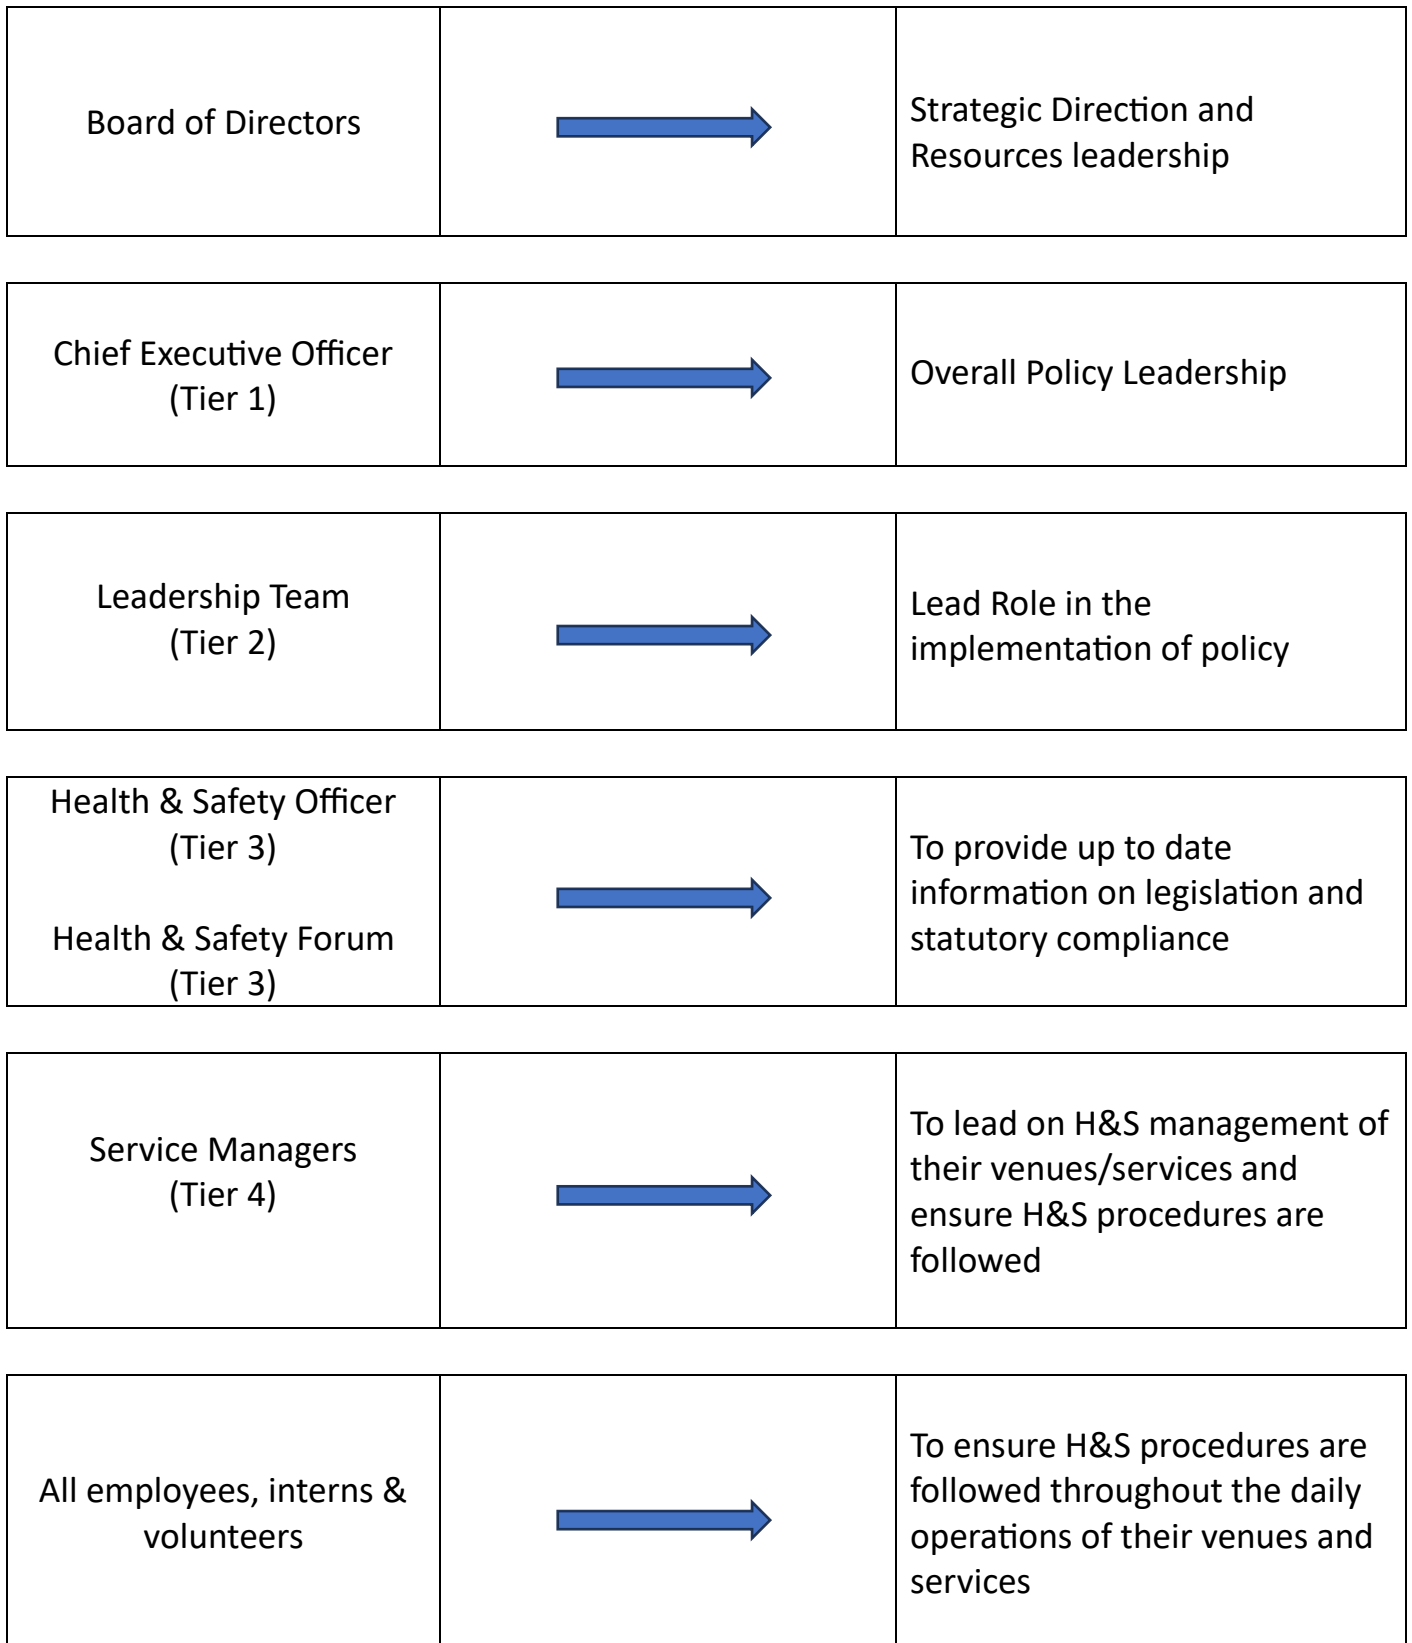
| | | |
|---|---|---|
| Board of Directors | | Strategic Direction and Resources leadership |

| | | |
|---|---|---|
| Chief Executive Officer (Tier 1) | | Overall Policy Leadership |

| | | |
|---|---|---|
| Leadership Team (Tier 2) | | Lead Role in the implementation of policy |

| | | |
|---|---|---|
| Health & Safety Officer (Tier 3)<br><br>Health & Safety Forum (Tier 3) | | To provide up to date information on legislation and statutory compliance |

| | | |
|---|---|---|
| Service Managers (Tier 4) | | To lead on H&S management of their venues/services and ensure H&S procedures are followed |

| | | |
|---|---|---|
| All employees, interns & volunteers | | To ensure H&S procedures are followed throughout the daily operations of their venues and services |